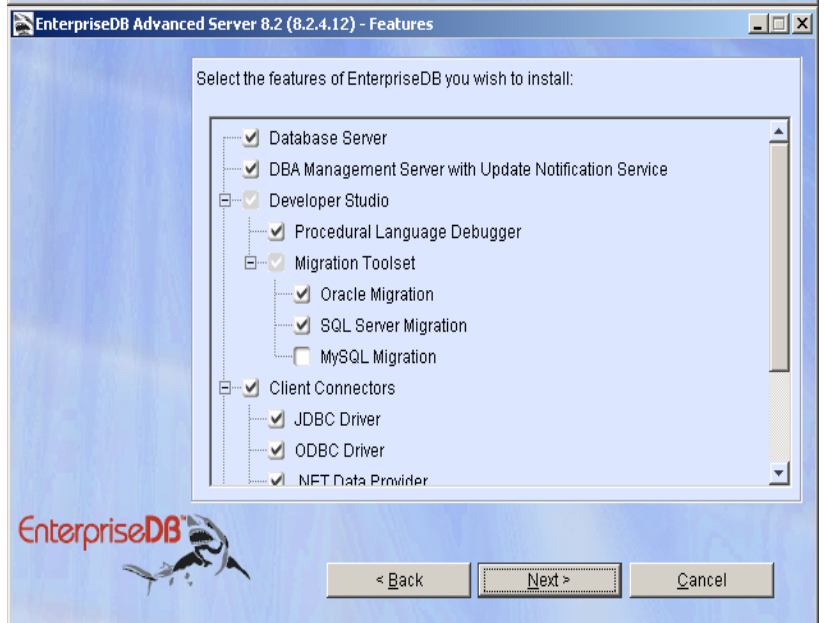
EnterpriseDB Advanced Server 8.2 (8.2.4.12) - Features

Select the features of EnterpriseDB you wish to install:

Database Server
DBA Management Server with Update Notification Service
Developer Studio
Procedural Language Debugger
Migration Toolset
Oracle Migration
SQL Server Migration
MySQL Migration
Client Connectors
JDBC Driver
ODBC Driver
.NET Data Provider

EnterpriseDB

< Back
Next >
Cancel